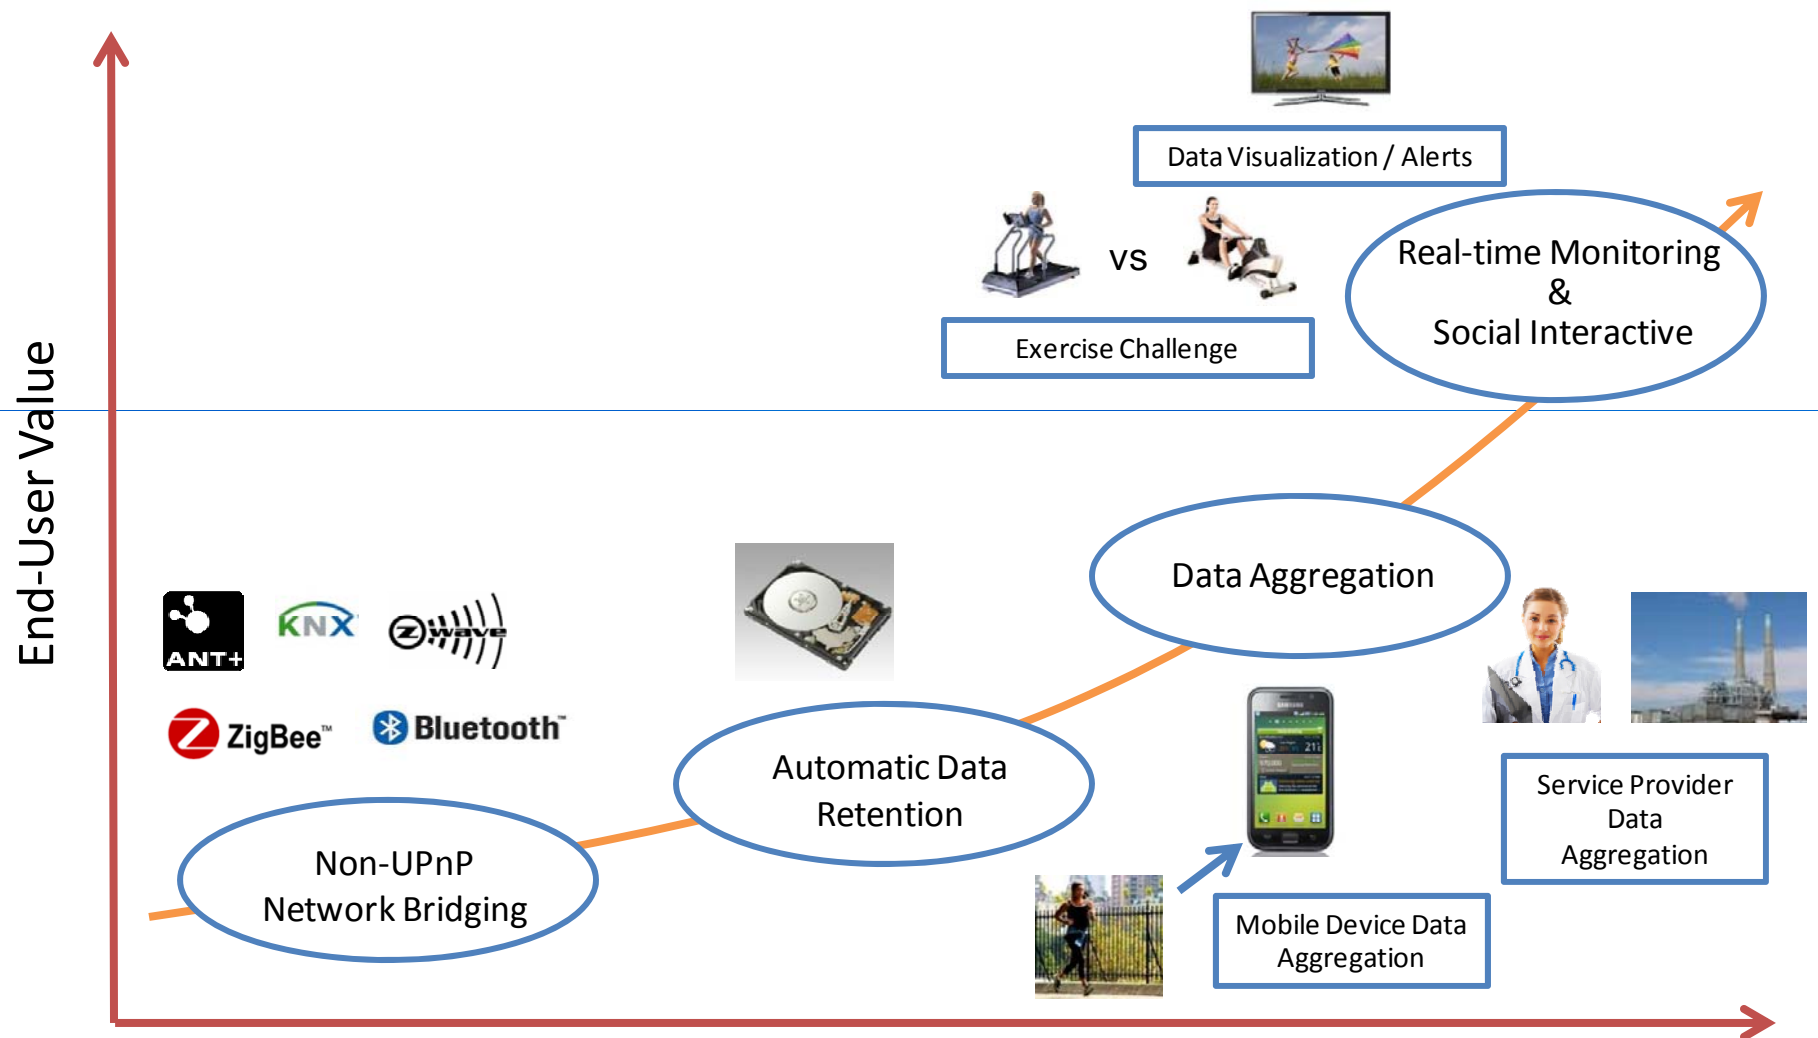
Data Visualization / Alerts

vs

Exercise Challenge

Real-time Monitoring & Social Interactive

End-User Value

ANT+

KNX

Z-wave

ZigBee™

Bluetooth™

Data Aggregation

Automatic Data Retention

Non-UPnP Network Bridging

Service Provider Data Aggregation

Mobile Device Data Aggregation